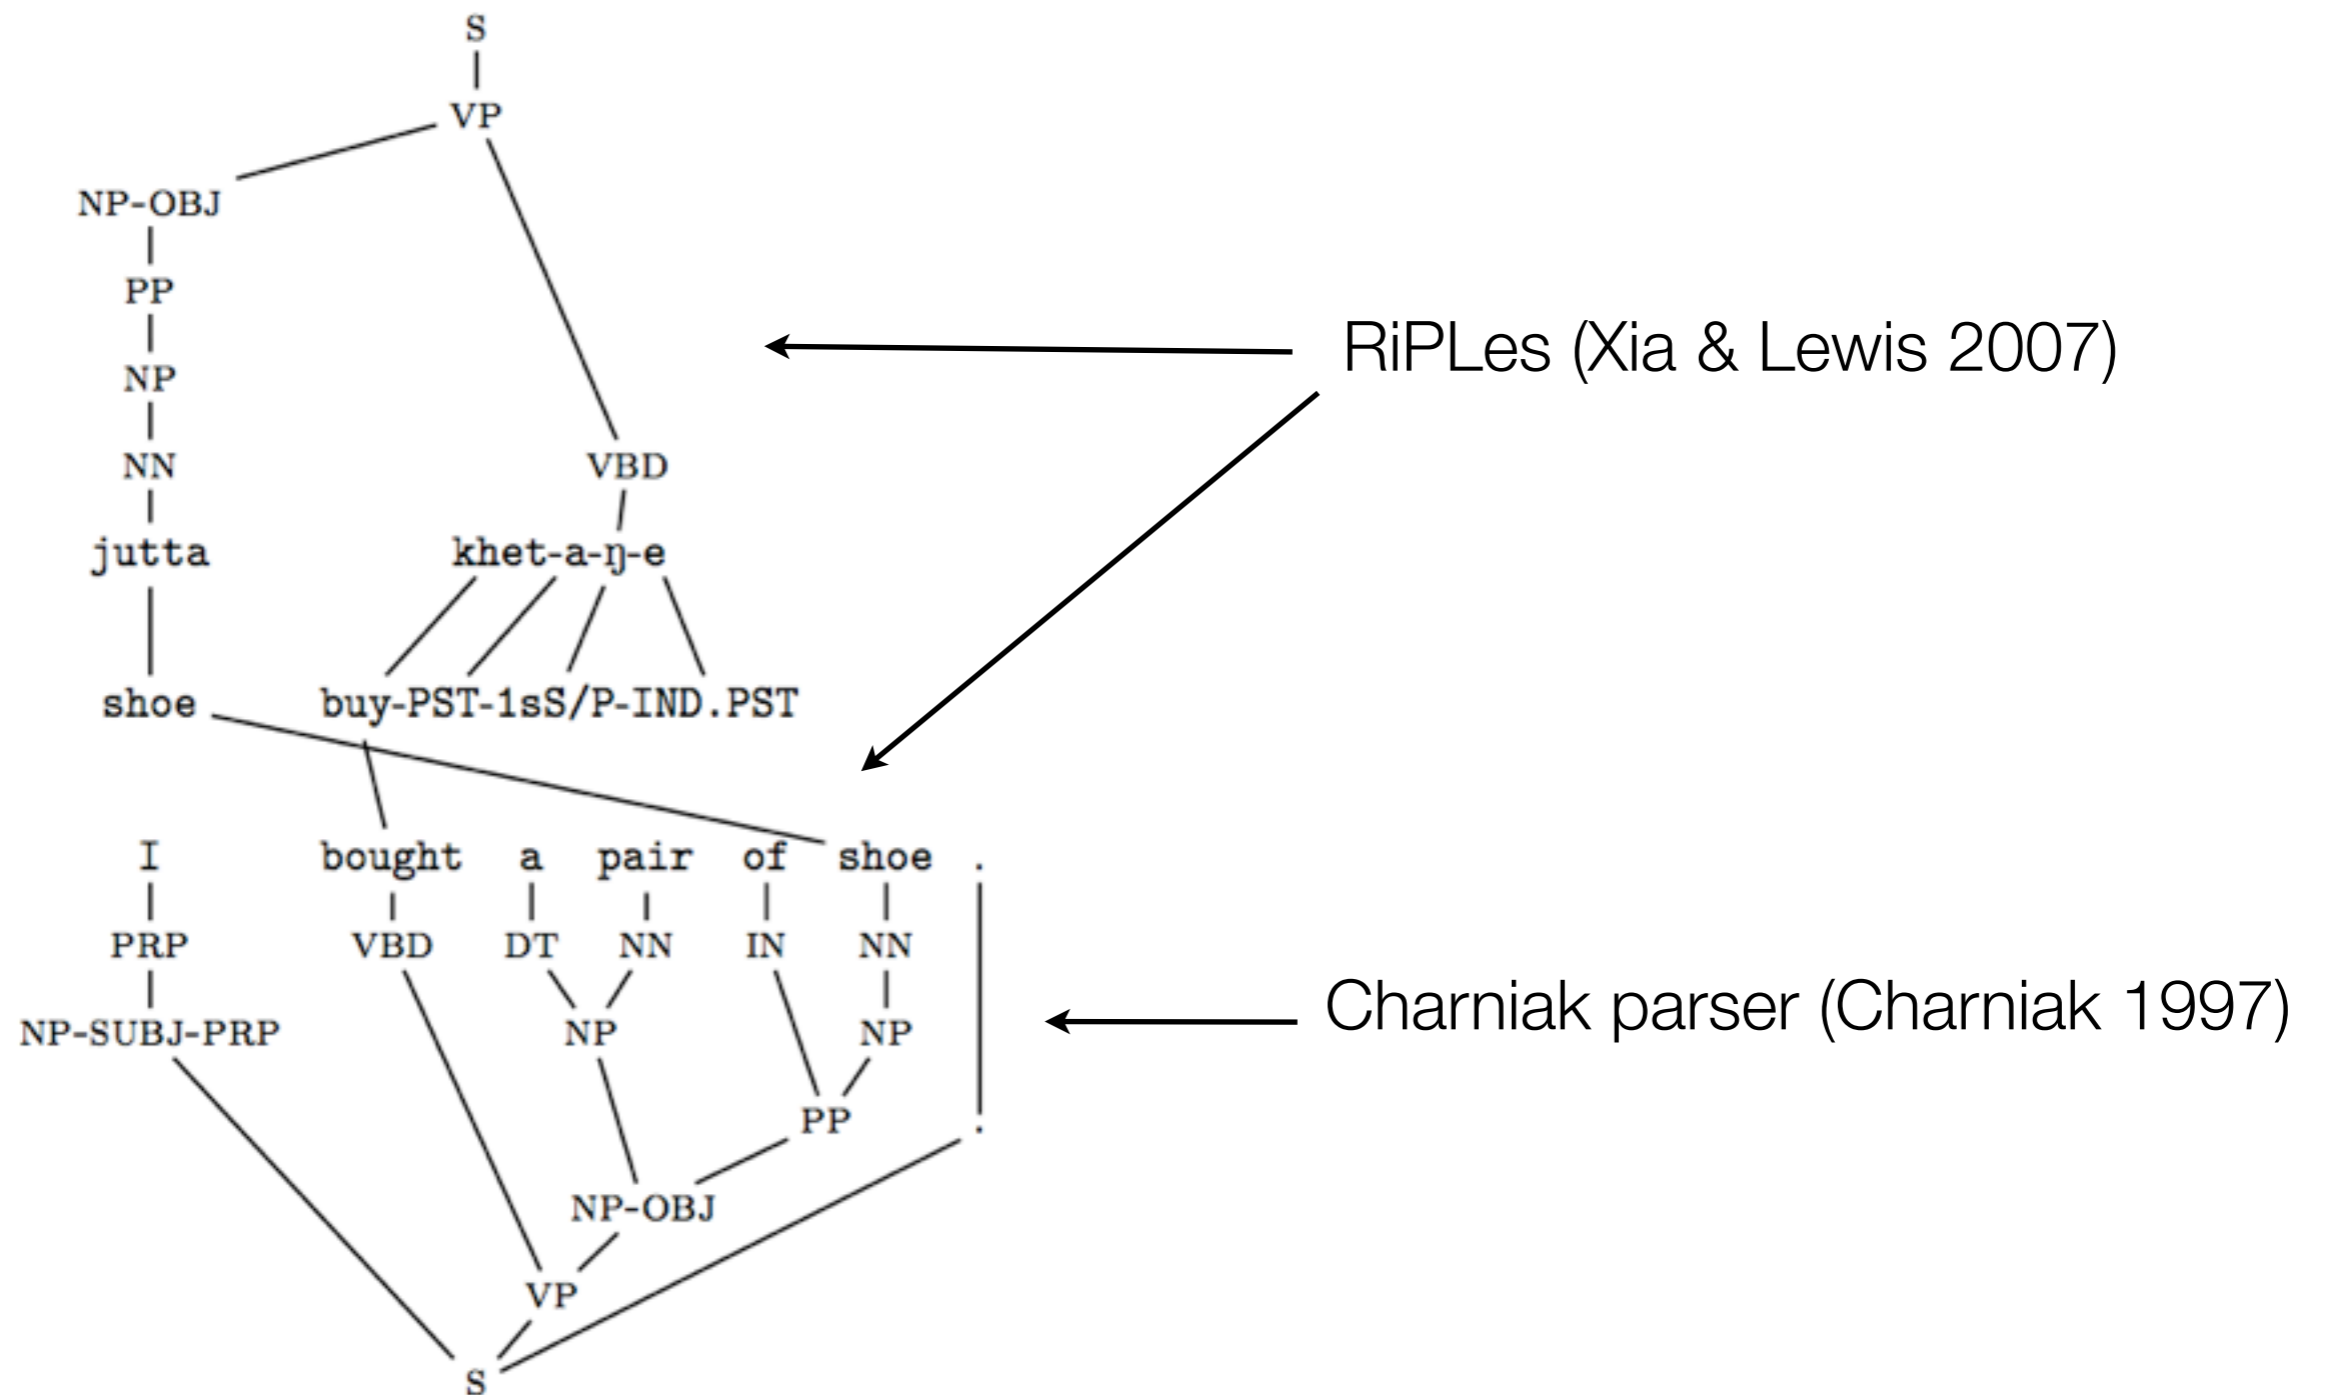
S
VP
NP-OBJ
PP
NP
NN
jutta
VBD
khet-a-ŋ-e
shoe
buy-PST-1sS/P-IND.PST

RiPLes (Xia & Lewis 2007)

I bought a pair of shoe .
PRP VBD DT NN IN NN
NP-SUBJ-PRP NP NP
PP
.
NP-OBJ
VP
S

Charniak parser (Charniak 1997)